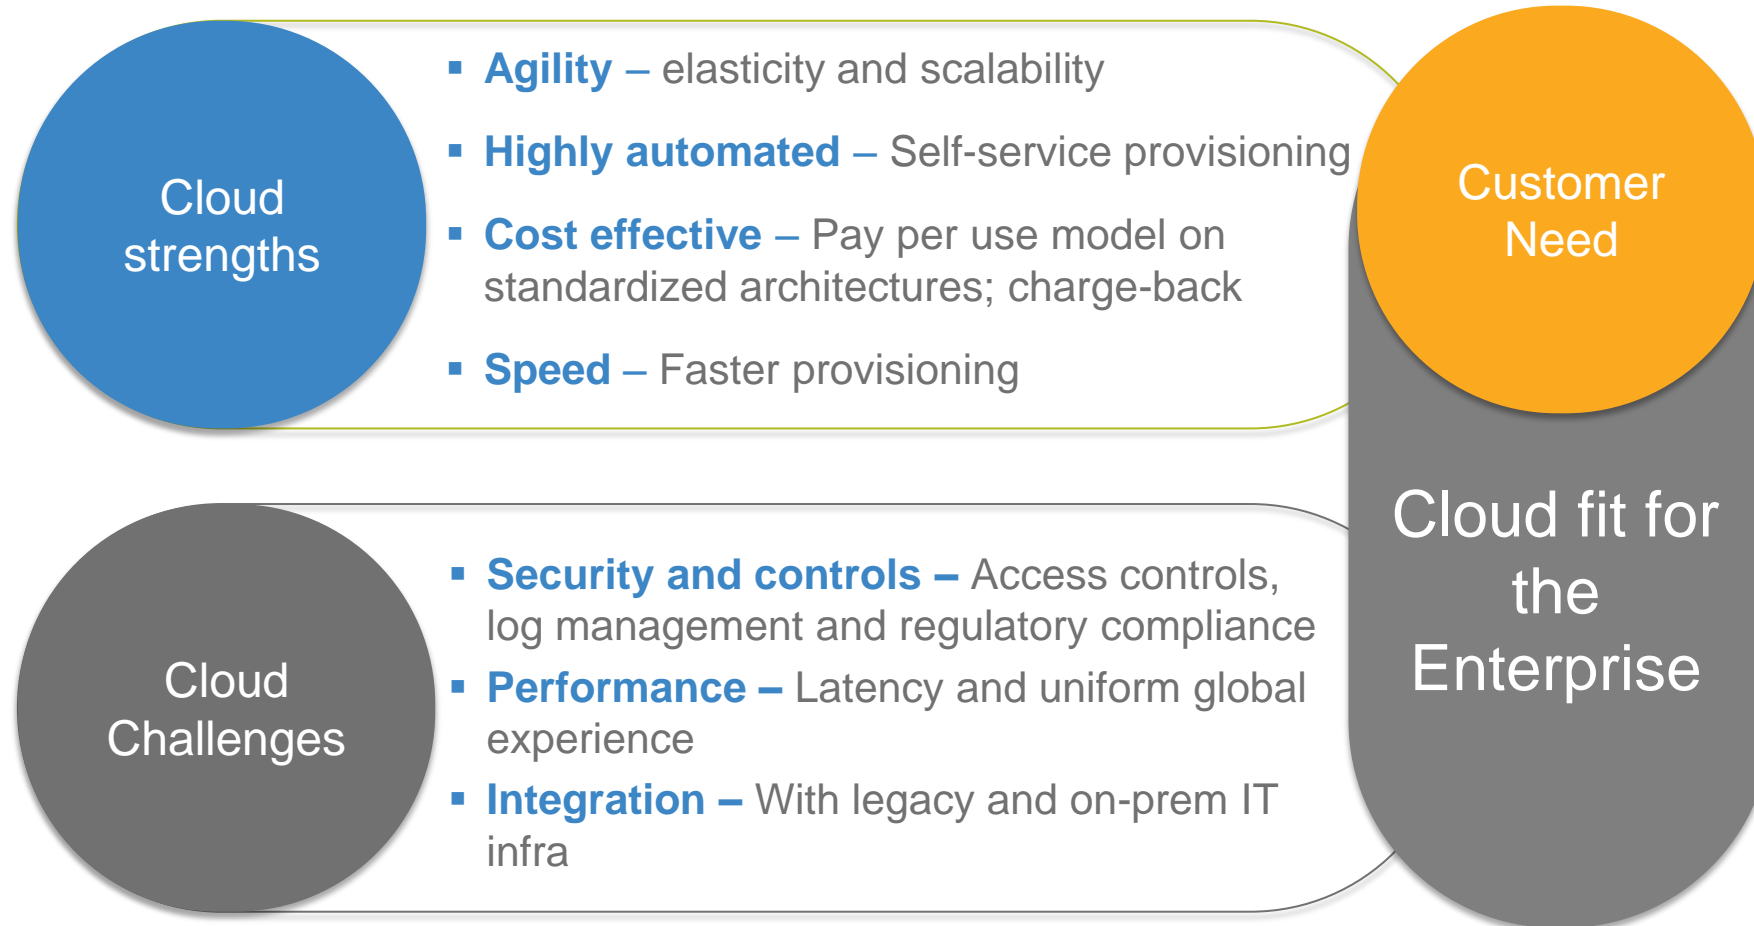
Cloud strengths

▪ Agility – elasticity and scalability

▪ Highly automated – Self-service provisioning

▪ Cost effective – Pay per use model on standardized architectures; charge-back

▪ Speed – Faster provisioning

Customer Need

Cloud fit for the Enterprise

Cloud Challenges

▪ Security and controls – Access controls, log management and regulatory compliance

▪ Performance – Latency and uniform global experience

▪ Integration – With legacy and on-prem IT infra